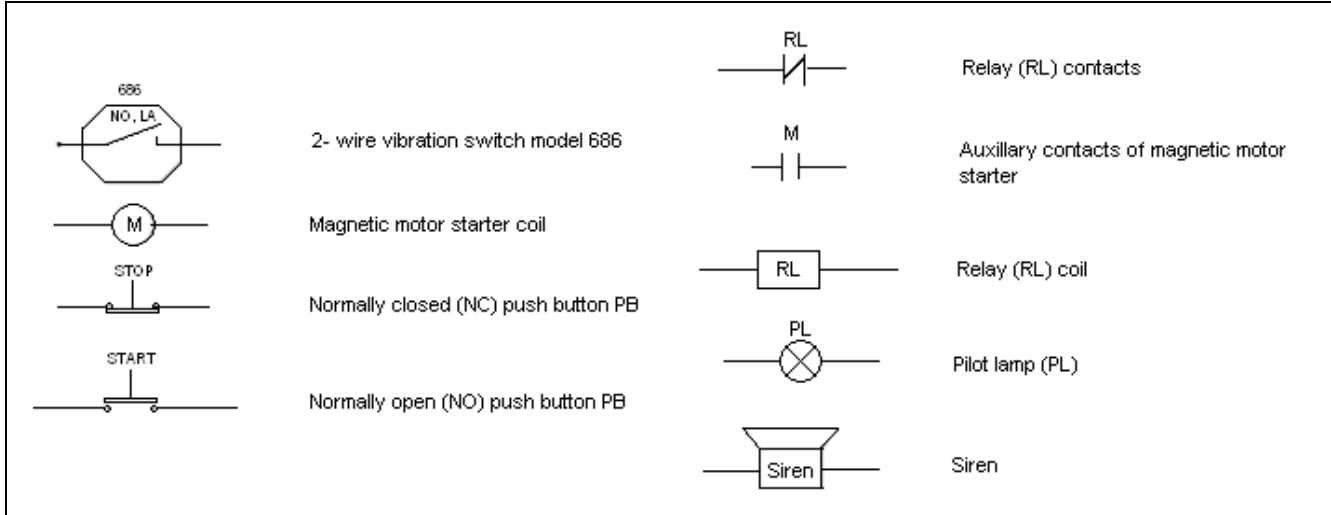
686
NO, LA
2- wire vibration switch model 686

M
Magnetic motor starter coil

STOP
Normally closed (NC) push button PB

START
Normally open (NO) push button PB

RL
Relay (RL) contacts

M
Auxillary contacts of magnetic motor starter

RL
Relay (RL) coil

PL
Pilot lamp (PL)

Siren
Siren